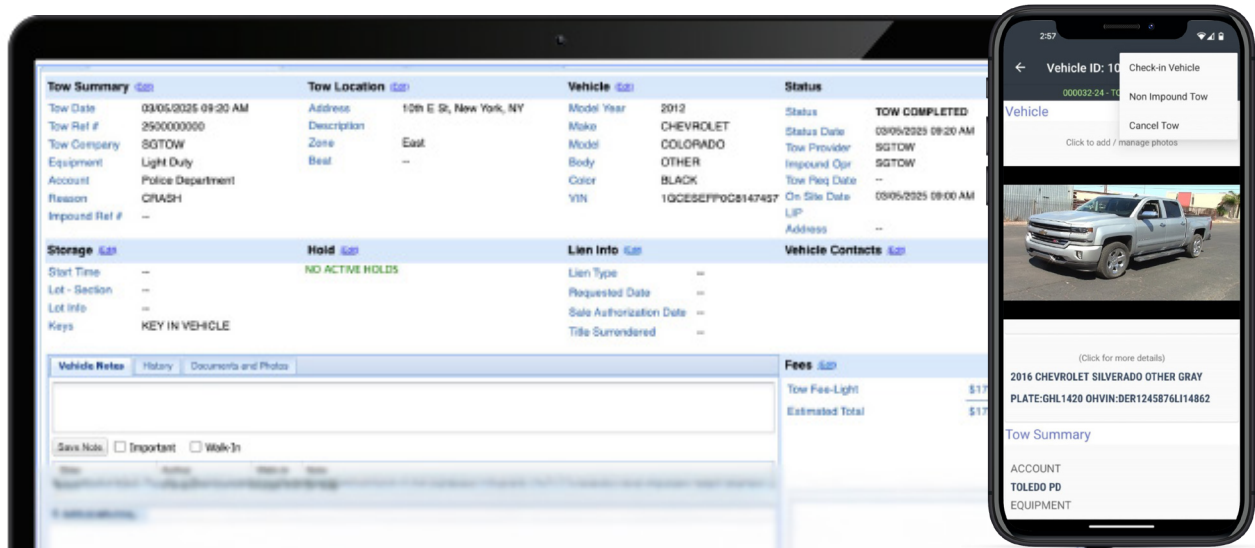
Tow Summary Edit
Tow Date 03/05/2025 09:20 AM
Tow Ref # 2500000000
Tow Company SGTOW
Equipment Light Duty
Account Police Department
Reason CRASH
Impound Ref # --

Tow Location Edit
Address 10th E St, New York, NY
Description
Zone East
Beat --

Vehicle Edit
Model Year 2012
Make CHEVROLET
Model COLORADO
Body OTHER
Color BLACK
VIN 1GCESEFP0C8147457

Status
Status TOW COMPLETED
Status Date 03/05/2025 09:20 AM
Tow Provider SGTOW
Impound Opr SGTOW
Tow Req Date --
On Site Date 03/05/2025 09:00 AM
LIP
Address --

Storage Edit
Start Time --
Lot - Section --
Lot Info --
Keys KEY IN VEHICLE

Hold Edit
NO ACTIVE HOLDS

Lien Info Edit
Lien Type --
Requested Date --
Sale Authorization Date --
Title Surrendered --

Vehicle Contacts Edit

Vehicle Notes History Documents and Photos

Save Note Important Walk-In

Fees Edit
Tow Fee-Light $17
Estimated Total $17

2:57
Vehicle ID: 10
000032-24 - T
Check-in Vehicle
Non Impound Tow
Cancel Tow
Vehicle
Click to add / manage photos
(Click for more details)
2016 CHEVROLET SILVERADO OTHER GRAY
PLATE:GHL1420 OHVIN:DER1245876LI14862
Tow Summary
ACCOUNT
TOLEDO PD
EQUIPMENT